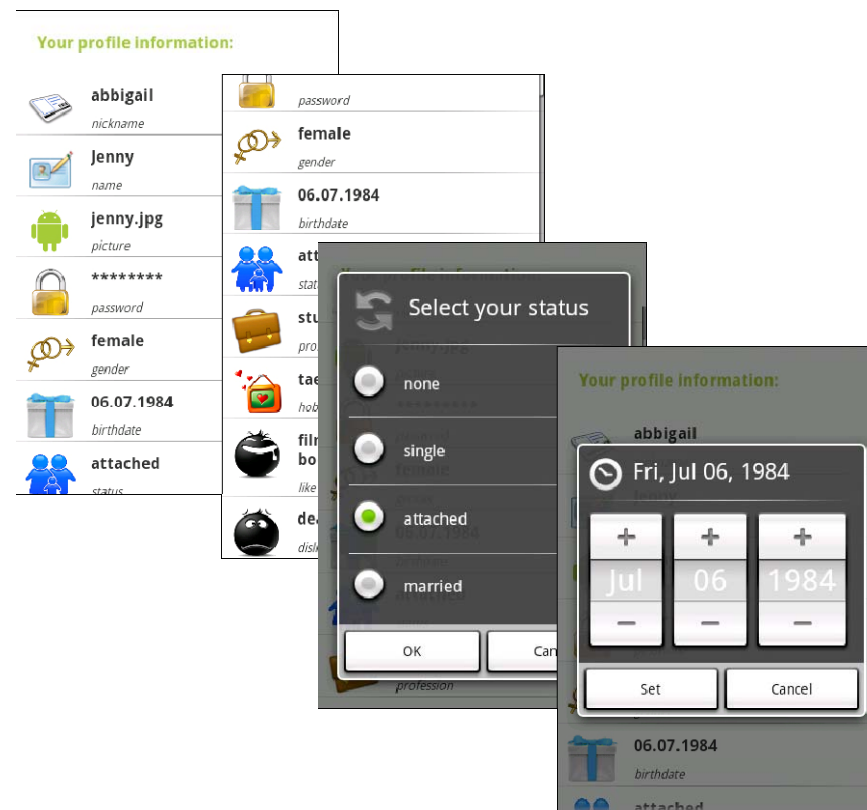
Your profile information:

abbigail
nickname

Jenny
name

jenny.jpg
picture

********
password

female
gender

06.07.1984
birthdate

attached
status

password

female
gender

06.07.1984
birthdate

att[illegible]
stat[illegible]

stu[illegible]
pro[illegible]

tae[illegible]
hob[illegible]

film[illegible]
bo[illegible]
like

dea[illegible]
disl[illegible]

Select your status

none

single

attached

married

OK

Can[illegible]

profession

Your profile information:

abbigail

Fri, Jul 06, 1984

+ + +

Jul 06 1984

− − −

Set

Cancel

06.07.1984
birthdate

attached